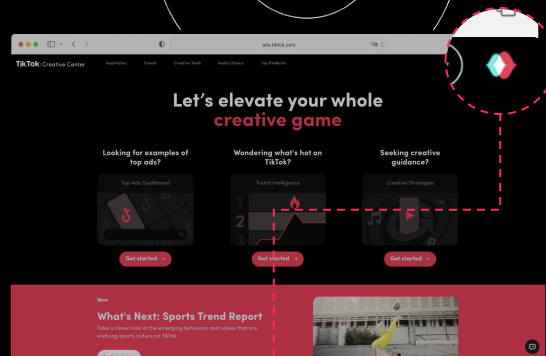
ads.tiktok.com

TikTok | Creative Center Inspiration Trends Creative Tools Audio Library Top Products

Let's elevate your whole creative game

Looking for examples of top ads?

Top Ads Dashboard

Get started

Wondering what's hot on TikTok?

Trend Intelligence

1
2
3

Get started

Seeking creative guidance?

Creative Strategies

Get started

New

What's Next: Sports Trend Report

Take a closer look at the emerging behaviors and values that are evolving sports culture on TikTok.